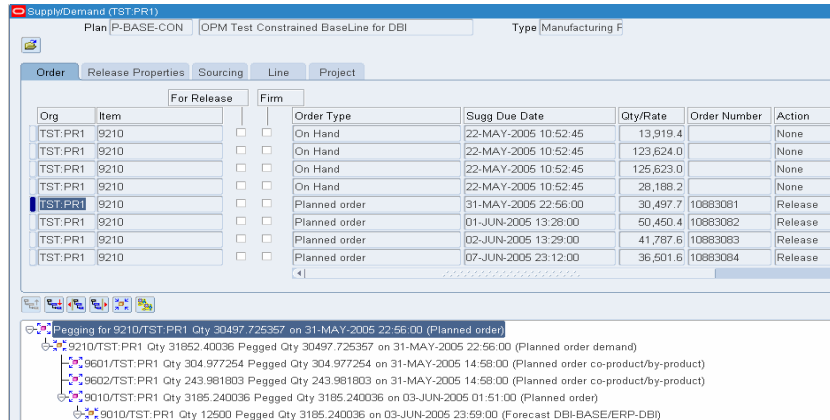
Supply/Demand (TST:PR1)

Plan P-BASE-CON OPM Test Constrained BaseLine for DBI Type Manufacturing F

Order | Release Properties | Sourcing | Line | Project

| Org | Item | For Release | Firm | Order Type | Sugg Due Date | Qty/Rate | Order Number | Action |
|---|---|---|---|---|---|---|---|---|
| TST:PR1 | 9210 | | | On Hand | 22-MAY-2005 10:52:45 | 13,919.4 | | None |
| TST:PR1 | 9210 | | | On Hand | 22-MAY-2005 10:52:45 | 123,624.0 | | None |
| TST:PR1 | 9210 | | | On Hand | 22-MAY-2005 10:52:45 | 125,623.0 | | None |
| TST:PR1 | 9210 | | | On Hand | 22-MAY-2005 10:52:45 | 28,188.2 | | None |
| TST:PR1 | 9210 | | | Planned order | 31-MAY-2005 22:56:00 | 30,497.7 | 10883081 | Release |
| TST:PR1 | 9210 | | | Planned order | 01-JUN-2005 13:28:00 | 50,450.4 | 10883082 | Release |
| TST:PR1 | 9210 | | | Planned order | 02-JUN-2005 13:29:00 | 41,787.6 | 10883083 | Release |
| TST:PR1 | 9210 | | | Planned order | 07-JUN-2005 23:12:00 | 36,501.6 | 10883084 | Release |

Pegging for 9210/TST:PR1 Qty 30497.725357 on 31-MAY-2005 22:56:00 (Planned order)
9210/TST:PR1 Qty 31852.40036 Pegged Qty 30497.725357 on 31-MAY-2005 22:56:00 (Planned order demand)
9601/TST:PR1 Qty 304.977254 Pegged Qty 304.977254 on 31-MAY-2005 14:58:00 (Planned order co-product/by-product)
9602/TST:PR1 Qty 243.981803 Pegged Qty 243.981803 on 31-MAY-2005 14:58:00 (Planned order co-product/by-product)
9010/TST:PR1 Qty 3185.240036 Pegged Qty 3185.240036 on 03-JUN-2005 01:51:00 (Planned order)
9010/TST:PR1 Qty 12500 Pegged Qty 3185.240036 on 03-JUN-2005 23:59:00 (Forecast DBI-BASE/ERP-DBI)